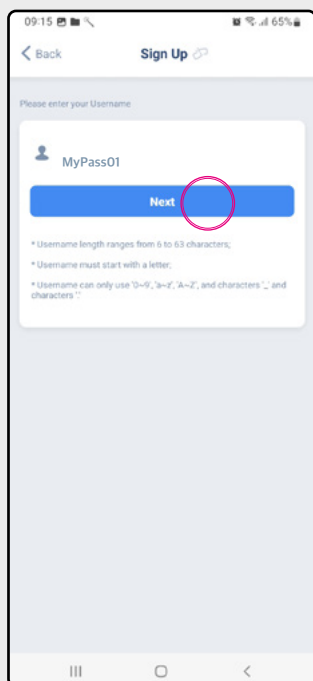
09:15

65%

Back

Sign Up

Please enter your Username

MyPass01

Next

* Username length ranges from 6 to 63 characters;

* Username must start with a letter;

* Username can only use '0~9', 'a~z', 'A~Z', and characters '_' and characters '.'